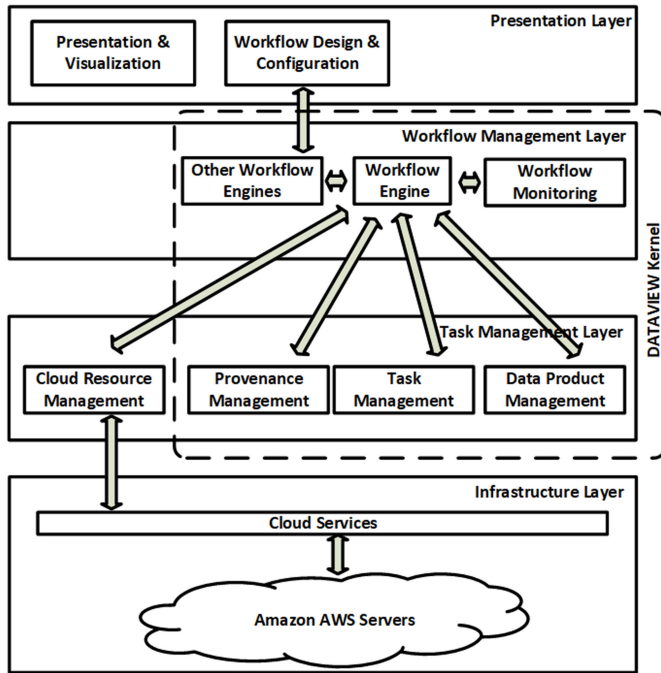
Presentation Layer

Presentation & Visualization

Workflow Design & Configuration

Workflow Management Layer

Other Workflow Engines

Workflow Engine

Workflow Monitoring

DATAVIEW Kernel

Task Management Layer

Cloud Resource Management

Provenance Management

Task Management

Data Product Management

Infrastructure Layer

Cloud Services

Amazon AWS Servers